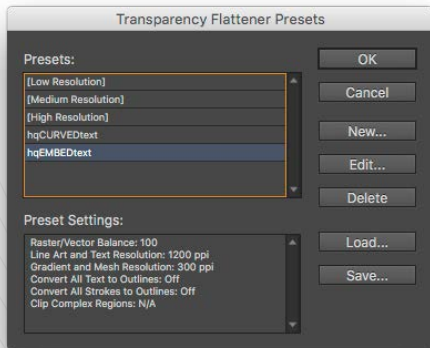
Transparency Flattener Presets

Presets:

[Low Resolution]
[Medium Resolution]
[High Resolution]
hqCURVEDtext
hqEMBEDtext

OK
Cancel
New...
Edit...
Delete

Preset Settings:

Raster/Vector Balance: 100
Line Art and Text Resolution: 1200 ppi
Gradient and Mesh Resolution: 300 ppi
Convert All Text to Outlines: Off
Convert All Strokes to Outlines: Off
Clip Complex Regions: N/A

Load...
Save...